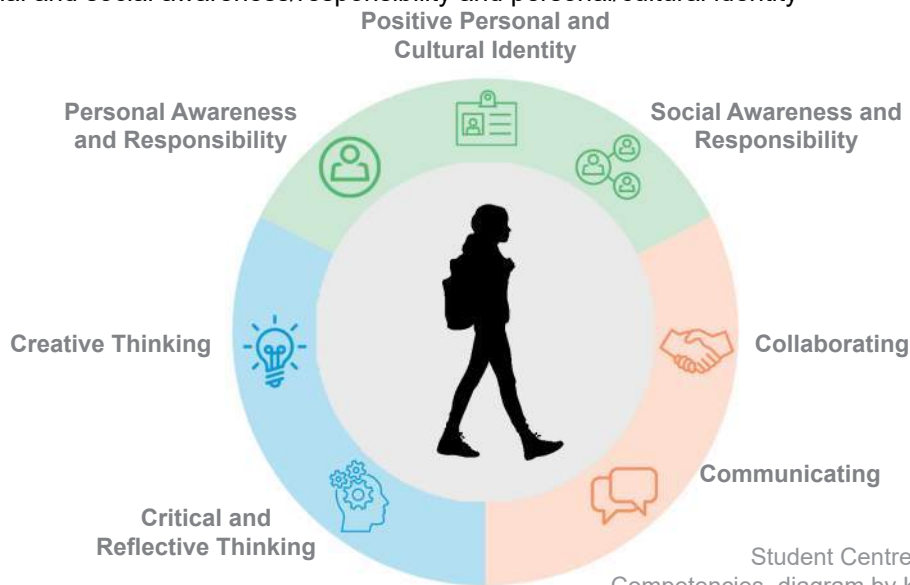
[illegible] and social awareness/responsibility and personal/cultural identity

Positive Personal and Cultural Identity

Personal Awareness and Responsibility

Social Awareness and Responsibility

Creative Thinking

Collaborating

Communicating

Critical and Reflective Thinking

Student Centre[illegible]

Competencies, diagram by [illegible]